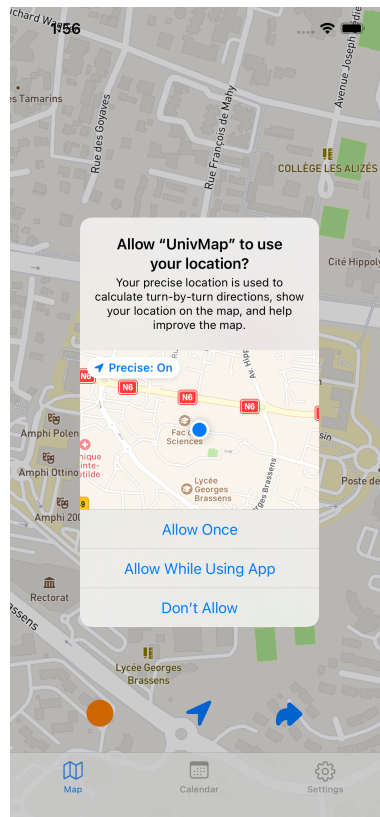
1:56

ichard W

es Tamarins

Rue des Goyaves

Rue François de Mahy

Avenue Joseph

COLLÈGE LES ALIZÉS

Cité Hippoly

Allow “UnivMap” to use your location?

Your precise location is used to calculate turn-by-turn directions, show your location on the map, and help improve the map.

Precise: On

N6

N6

N6

Fac Sciences

Lycée Georges Brassens

Rue Georges Brassens

Amphi Polen

nique ainte-tilde

Amphi Ottino

Amphi 200

sin

Poste de

Allow Once

Allow While Using App

Don’t Allow

Rectorat

ssens

Lycée Georges Brassens

Map

Calendar

Settings